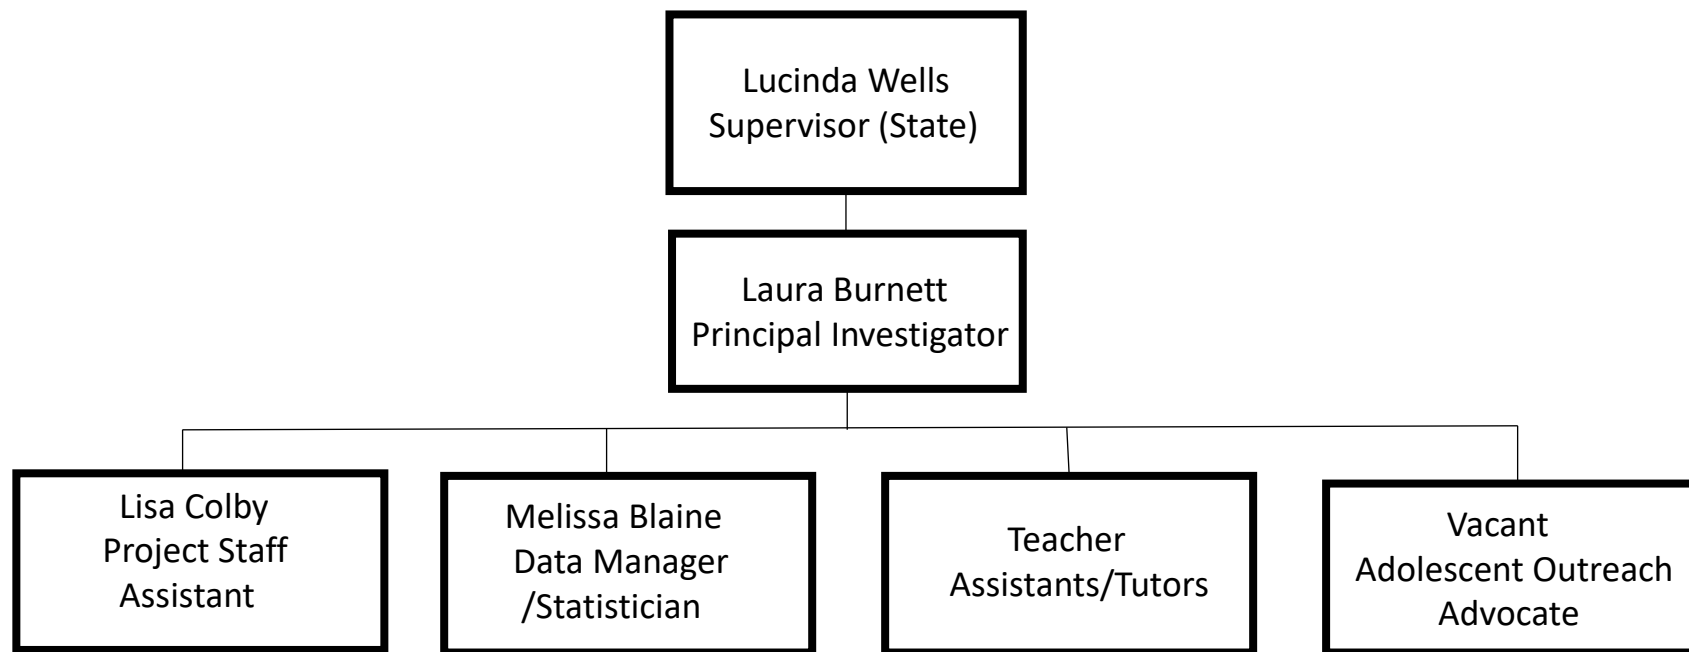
Lucinda Wells
Supervisor (State)

Laura Burnett
Principal Investigator

Lisa Colby
Project Staff
Assistant

Melissa Blaine
Data Manager
/Statistician

Teacher
Assistants/Tutors

Vacant
Adolescent Outreach
Advocate